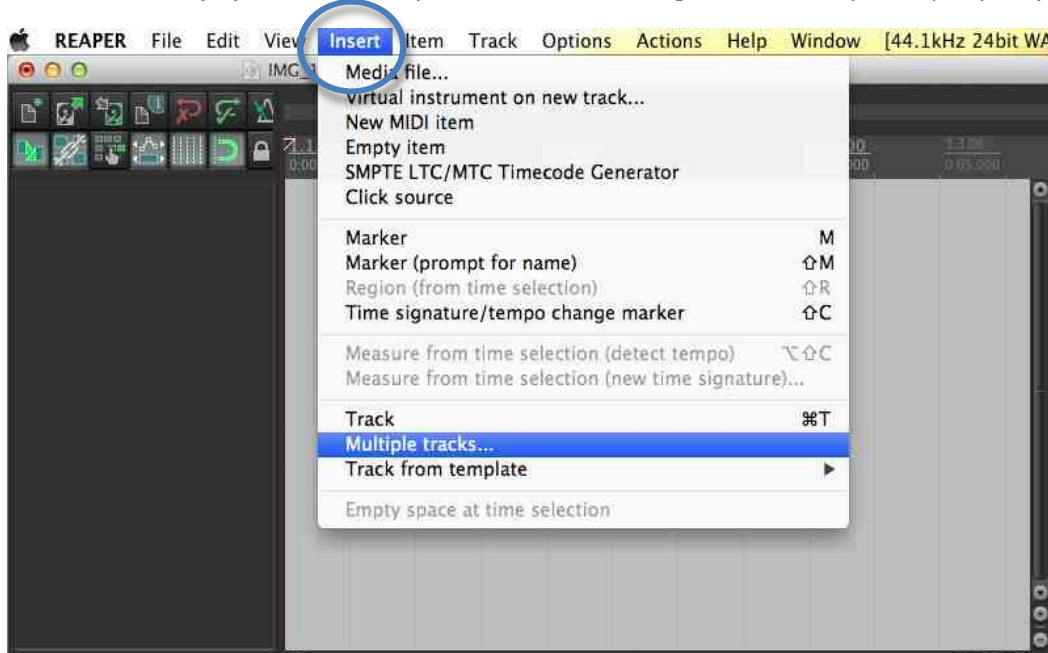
REAPER File Edit View Insert Item Track Options Actions Help Window [44.1kHz 24bit WA

IMG_

Media file...
Virtual instrument on new track...
New MIDI item
Empty item
SMPTE LTC/MTC Timecode Generator
Click source

Marker M
Marker (prompt for name) ⇧M
Region (from time selection) ⇧R
Time signature/tempo change marker ⇧C

Measure from time selection (detect tempo) ⌥⇧C
Measure from time selection (new time signature)...

Track ⌘T
Multiple tracks...
Track from template ▶

Empty space at time selection